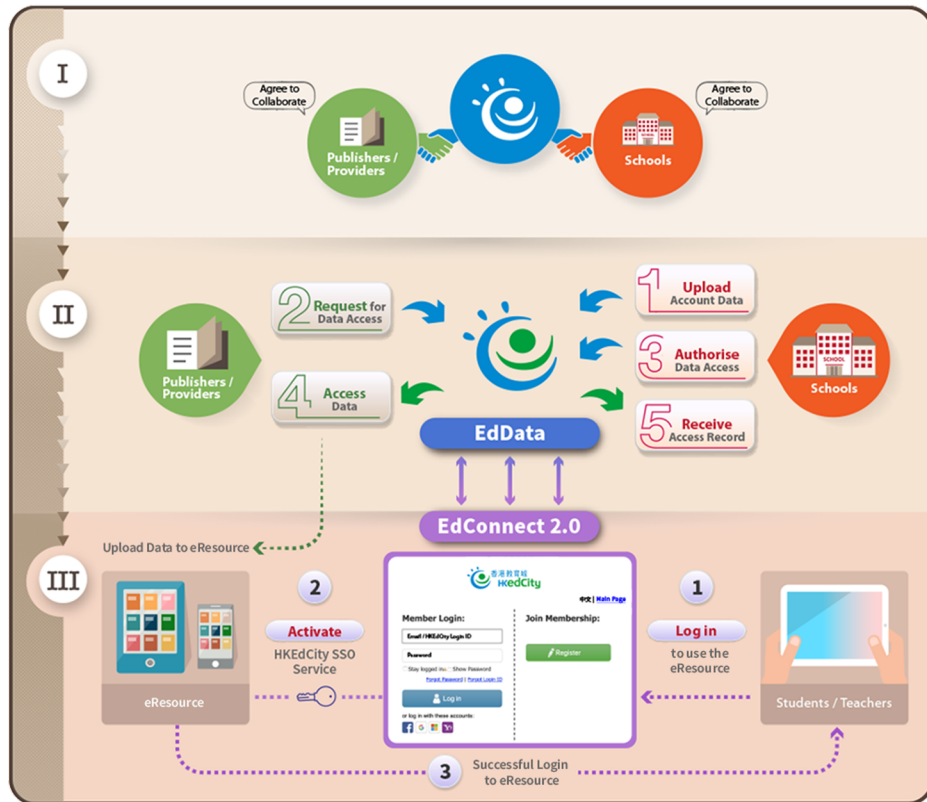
I

Agree to Collaborate

Publishers / Providers

Agree to Collaborate

Schools

II

2 Request for Data Access

1 Upload Account Data

3 Authorise Data Access

Publishers / Providers

4 Access Data

5 Receive Access Record

Schools

SCHOOL

EdData

EdConnect 2.0

III

Upload Data to eResource

香港教育城 HKedCity

中文 | Main Page

Member Login:

Email / HKEdCity Login ID

Password

Stay logged in Show Password

Forgot Password | Forgot Login ID

Log in

or log in with these accounts:

Join Membership:

Register

2 Activate HKEdCity SSO Service

1 Log in to use the eResource

eResource

Students / Teachers

3 Successful Login to eResource